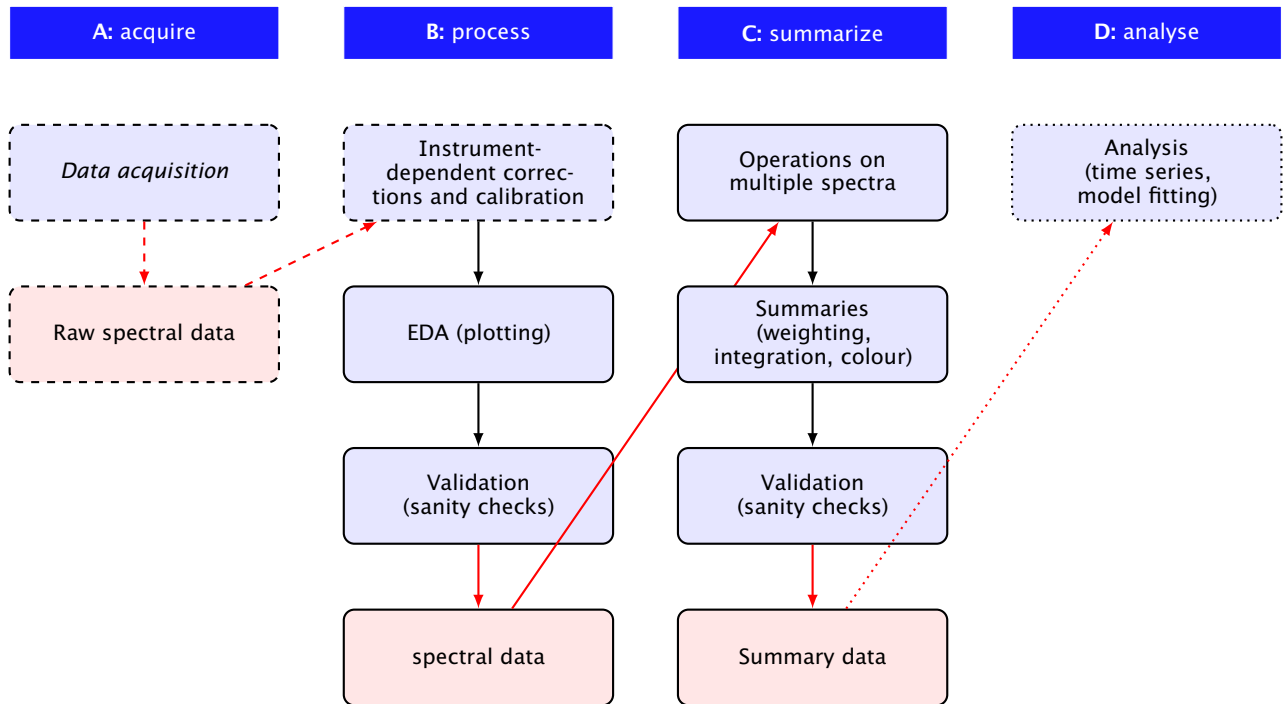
A: acquire

B: process

C: summarize

D: analyse

Data acquisition

Instrument-dependent corrections and calibration

Operations on multiple spectra

Analysis (time series, model fitting)

Raw spectral data

EDA (plotting)

Summaries (weighting, integration, colour)

Validation (sanity checks)

Validation (sanity checks)

spectral data

Summary data